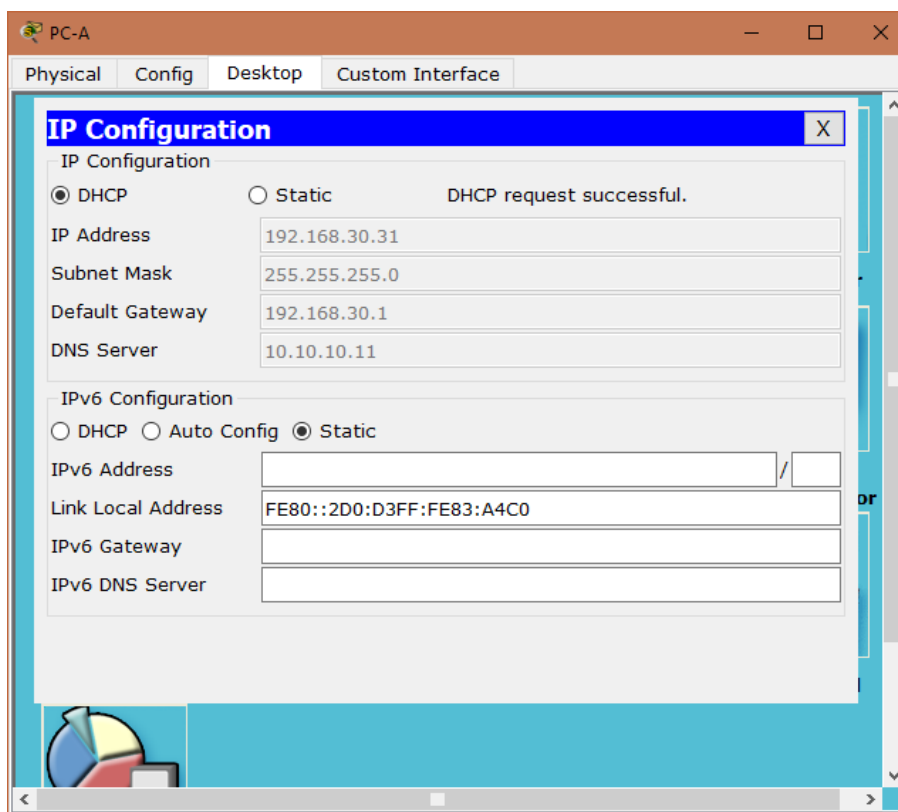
PC-A

Physical Config Desktop Custom Interface

IP Configuration X

IP Configuration

DHCP Static DHCP request successful.

IP Address 192.168.30.31

Subnet Mask 255.255.255.0

Default Gateway 192.168.30.1

DNS Server 10.10.10.11

IPv6 Configuration

DHCP Auto Config Static

IPv6 Address /

Link Local Address FE80::2D0:D3FF:FE83:A4C0

IPv6 Gateway

IPv6 DNS Server

or